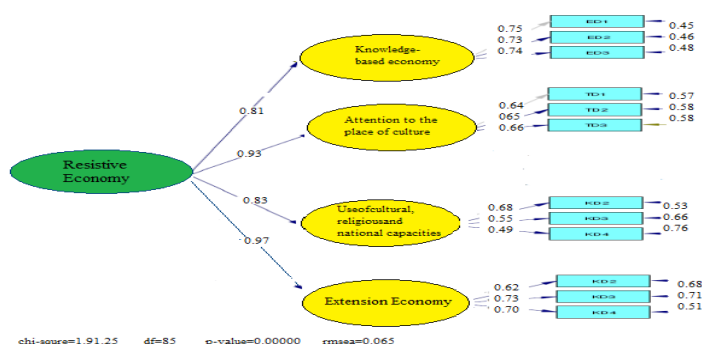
Resistive Economy

0.81

0.93

0.83

0.97

Knowledge-based economy

0.75
0.73
0.74

ED1
ED2
ED3

0.45
0.46
0.48

Attention to the place of culture

0.64
065
0.66

TD1
TD2
TD3

0.57
0.58
0.58

Useofcultural, religiousand national capacities

0.68
0.55
0.49

KD2
KD3
KD4

0.53
0.66
0.76

Extension Economy

0.62
0.73
0.70

KD2
KD3
KD4

0.68
0.71
0.51

chi-soure=1.91.25 df=85 p-value=0.00000 rmsea=0.065